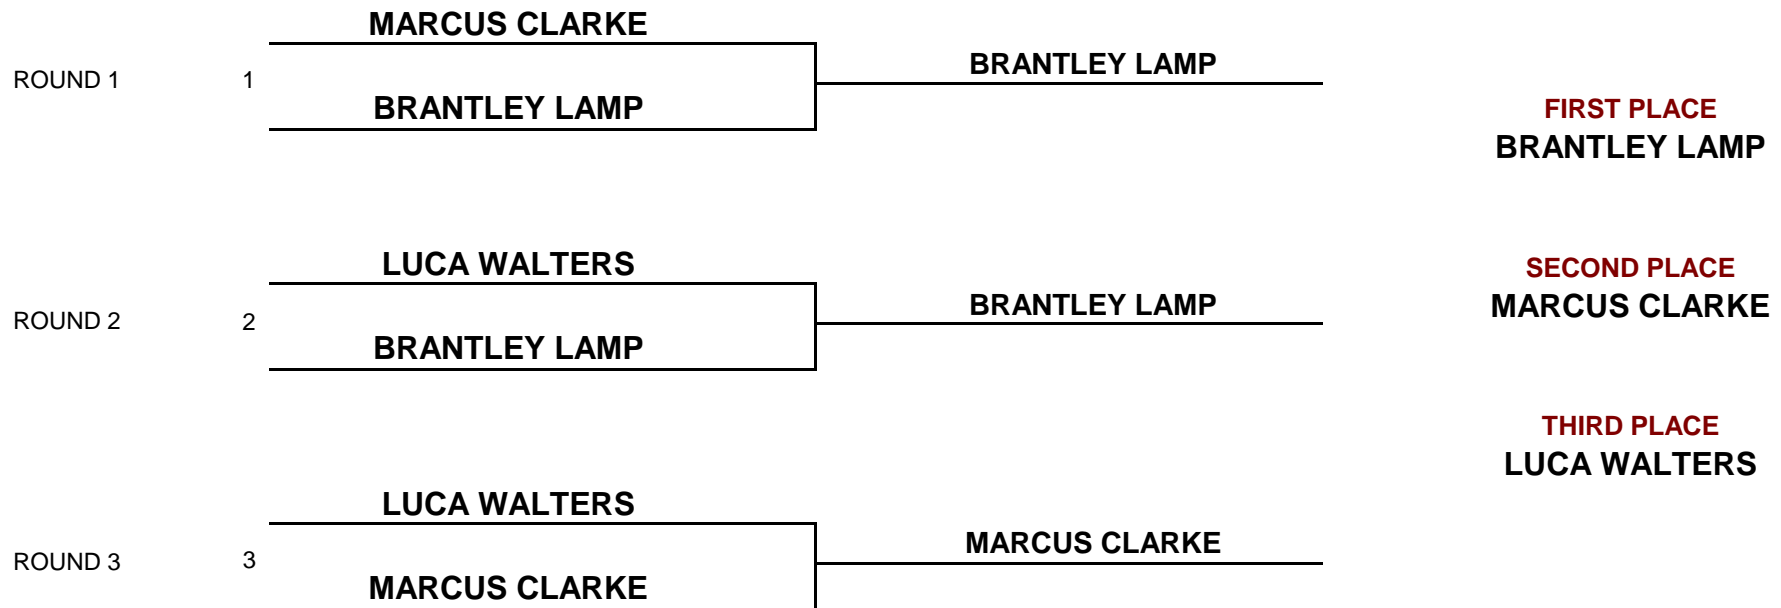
MARCUS CLARKE

ROUND 1 1

BRANTLEY LAMP

BRANTLEY LAMP

FIRST PLACE
BRANTLEY LAMP

LUCA WALTERS

ROUND 2 2

BRANTLEY LAMP

BRANTLEY LAMP

SECOND PLACE
MARCUS CLARKE

THIRD PLACE
LUCA WALTERS

LUCA WALTERS

ROUND 3 3

MARCUS CLARKE

MARCUS CLARKE